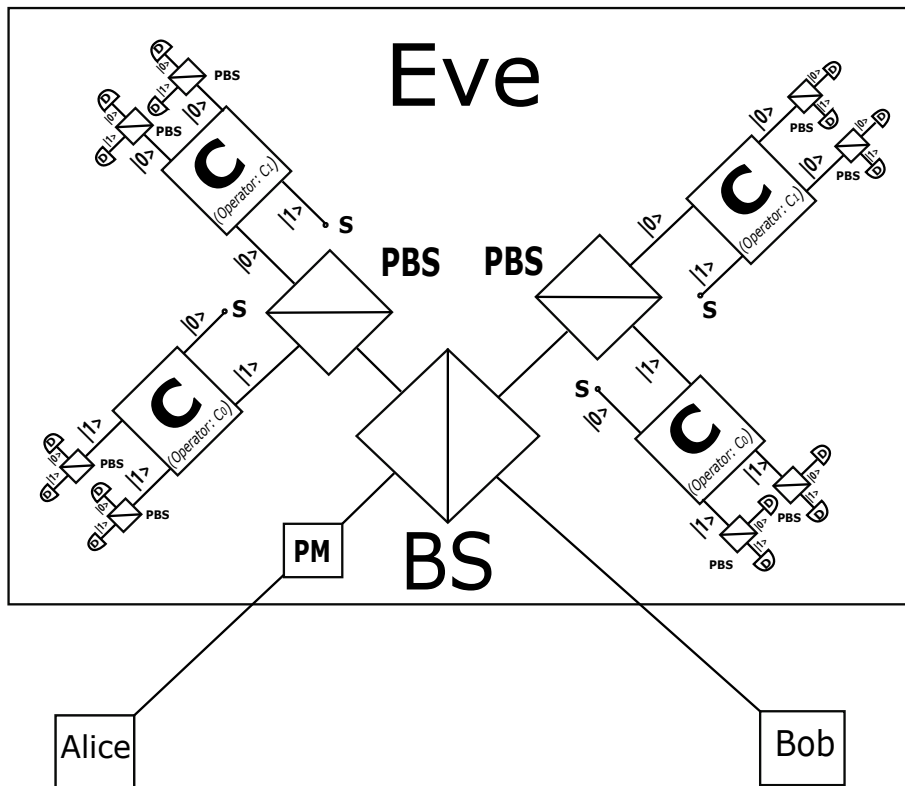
Eve

PBS
|0>
|1>
|1>
|0>
PBS
|0>
|0>
C
(Operator: $C_1$)
|1>
S
|0>

PBS

PBS

|0>
PBS
|1>
|0>
|0>
|1>
|0>
PBS
|1>
C
(Operator: $C_1$)
|1>
S

|0>
S
C
(Operator: $C_0$)
|1>
|1>
|0>
|1>
PBS
|1>
|0>
|1>
PBS

S
|0>
|1>
C
(Operator: $C_0$)
|0>
|1>
PBS
|1>
|0>
|1>
PBS

PM

BS

Alice

Bob